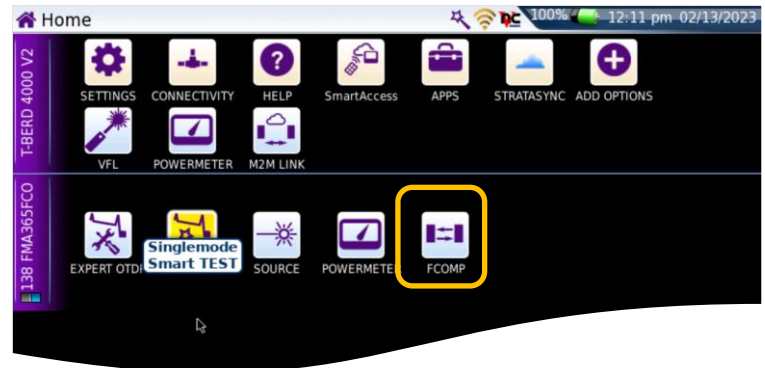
Home

100% 12:11 pm 02/13/2023

T-BERD 4000 V2

SETTINGS CONNECTIVITY HELP SmartAccess APPS STRATASYNC ADD OPTIONS

VFL POWERMETER M2M LINK

138 FMA365FCO

EXPERT OTD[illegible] Singlemode Smart TEST SOURCE POWERMETE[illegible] FCOMP